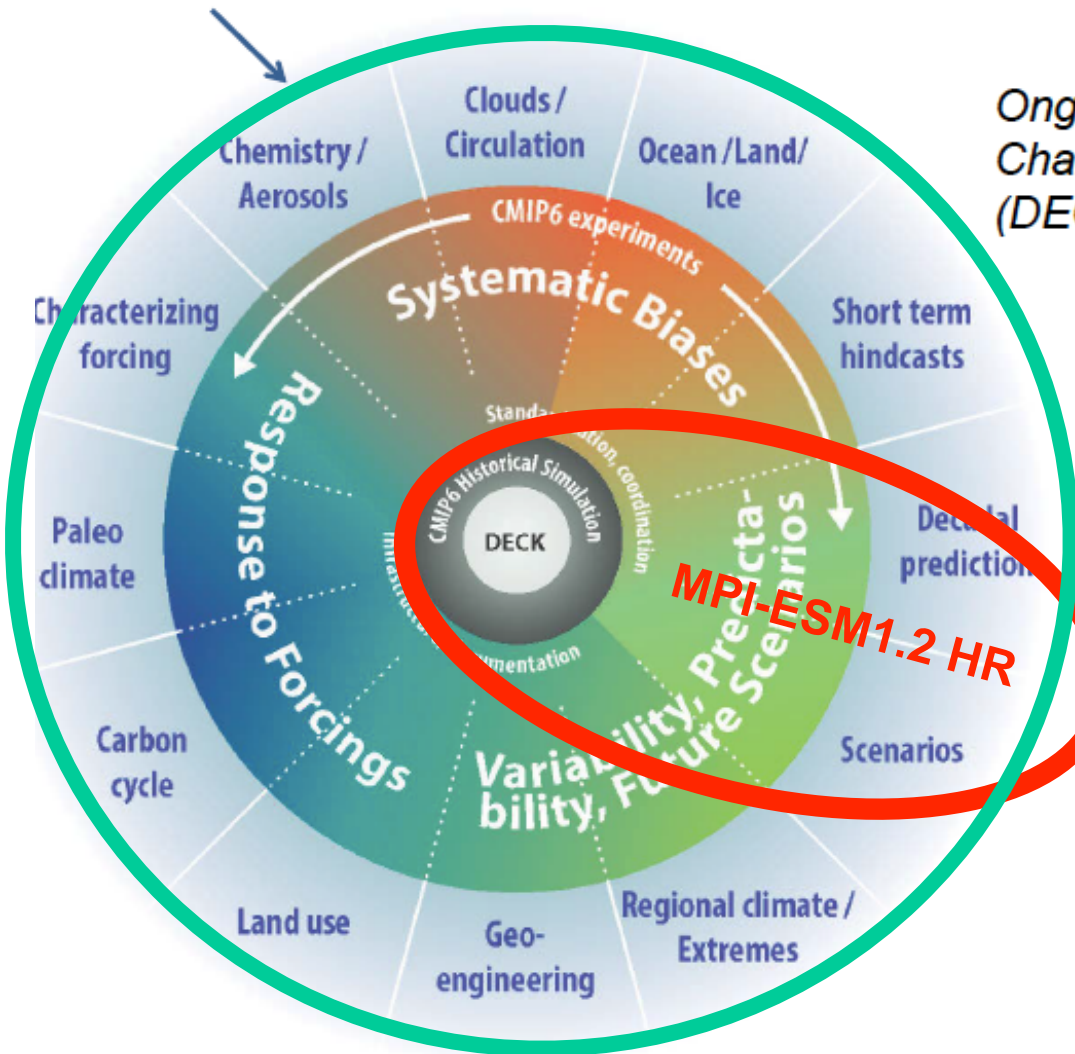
Ong
Cha
(DE

Clouds / Circulation

Ocean /Land/ Ice

Short term hindcasts

Dec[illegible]al prediction

Scenarios

Regional climate / Extremes

Geo-engineering

Land use

Carbon cycle

Paleo climate

Characterizing forcing

Chemistry / Aerosols

CMIP6 experiments

Systematic Biases

Response to Forcings

Varia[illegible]ility, Predicta-bility, Fu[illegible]ture Scenarios

Standa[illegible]ation, coordination

Infrastru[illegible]umentation

CMIP6 Historical Simulation

DECK

MPI-ESM1.2 HR